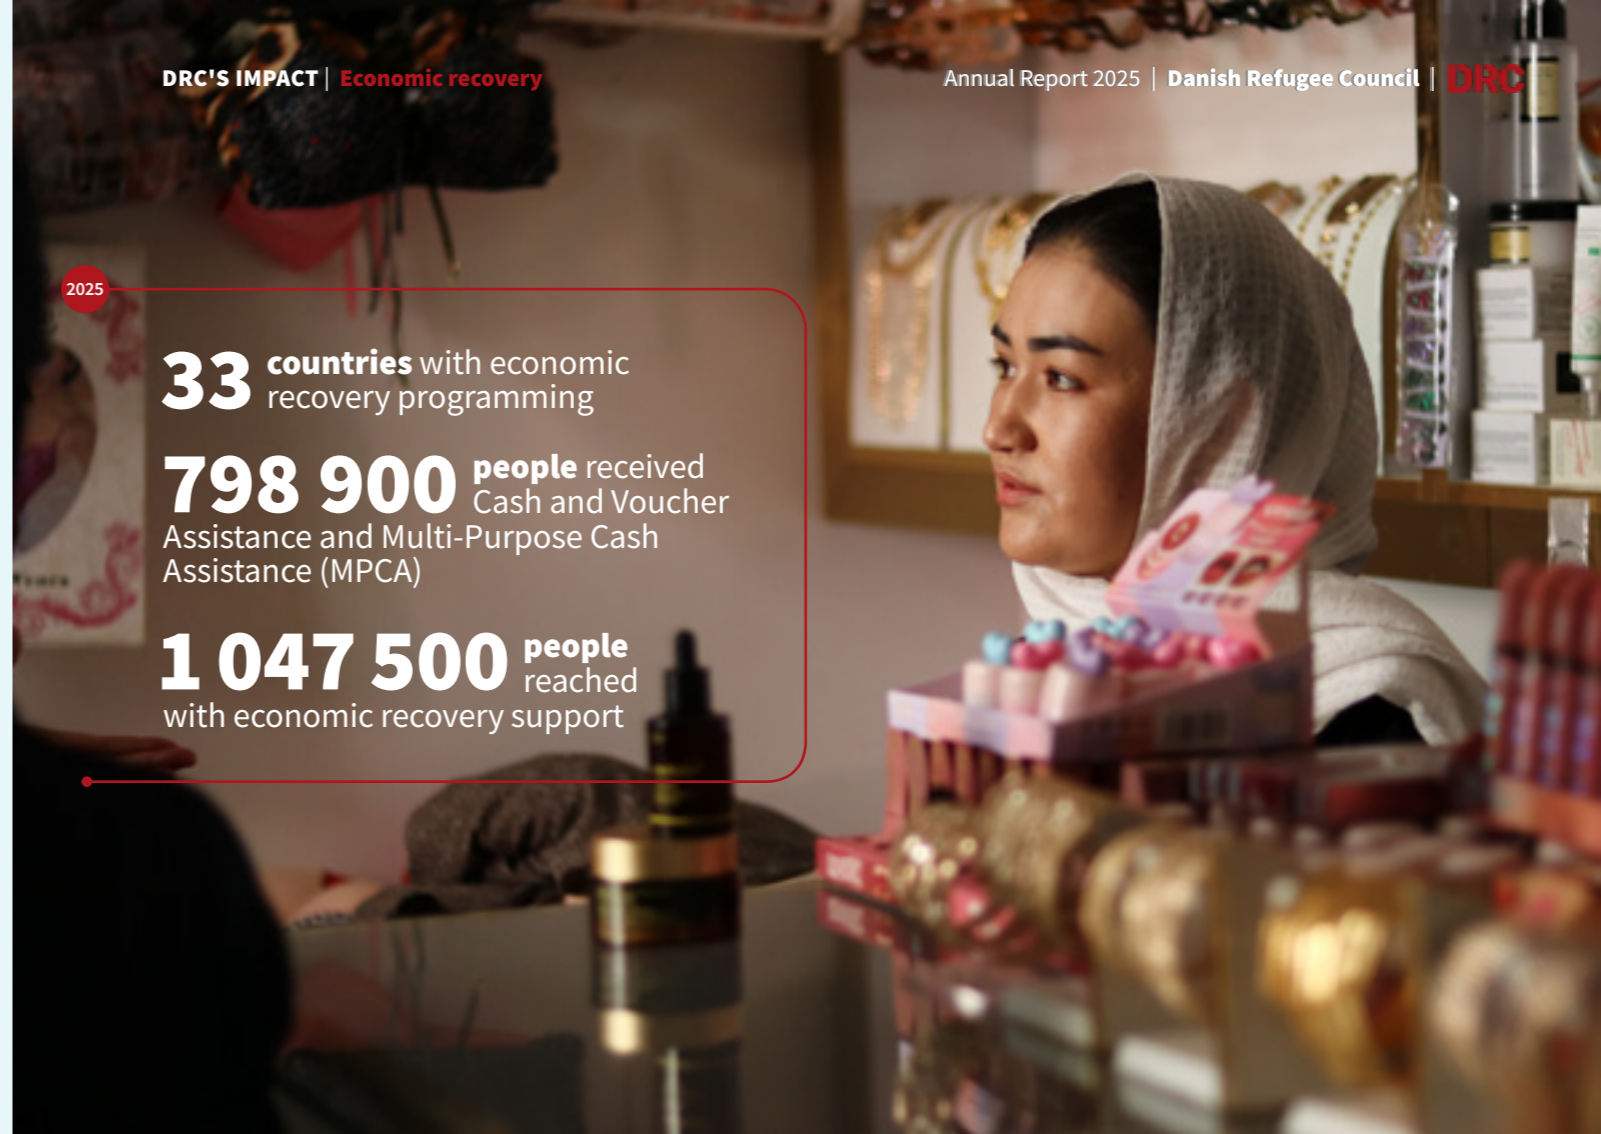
DRC'S IMPACT | Economic recovery

Annual Report 2025 | Danish Refugee Council | DRC

2025

33 countries with economic recovery programming

798 900 people received Cash and Voucher Assistance and Multi-Purpose Cash Assistance (MPCA)

1 047 500 people reached with economic recovery support